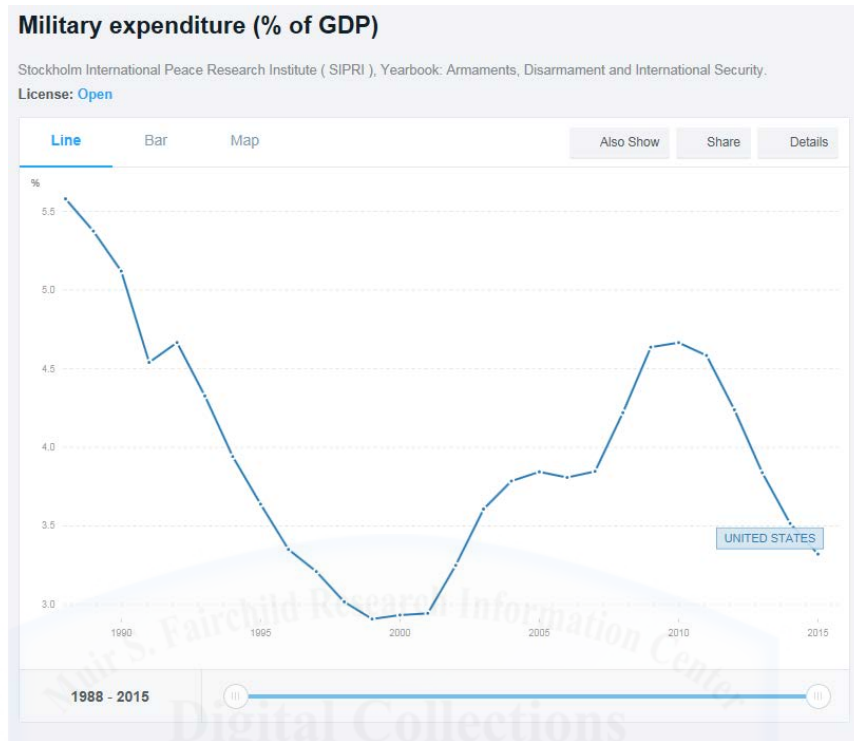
Military expenditure (% of GDP)

Stockholm International Peace Research Institute ( SIPRI ), Yearbook: Armaments, Disarmament and International Security.

License: Open

Line Bar Map

Also Show Share Details

%

5.5

5.0

4.5

4.0

3.5

3.0

UNITED STATES

1990 1995 2000 2005 2010 2015

1988 - 2015

Muir S. Fairchild Research Information Center

Digital Collections